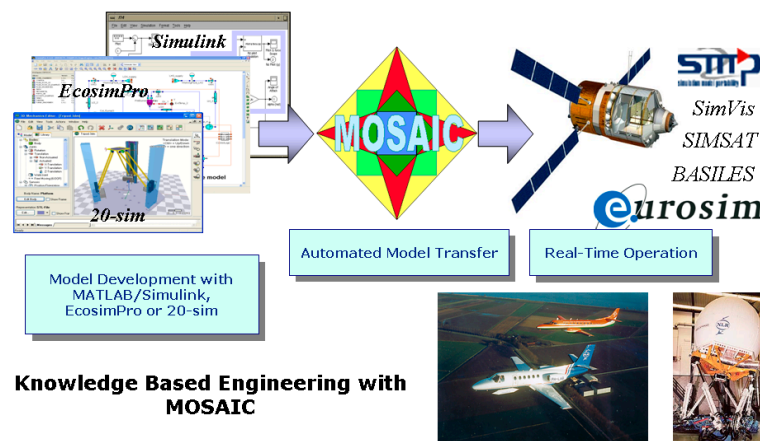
Simulink

EcosimPro

20-sim

MOSAIC

SMP

SimVis
SIMSAT
BASILES

eurosim

Automated Model Transfer

Real-Time Operation

Model Development with MATLAB/Simulink, EcosimPro or 20-sim

Knowledge Based Engineering with MOSAIC